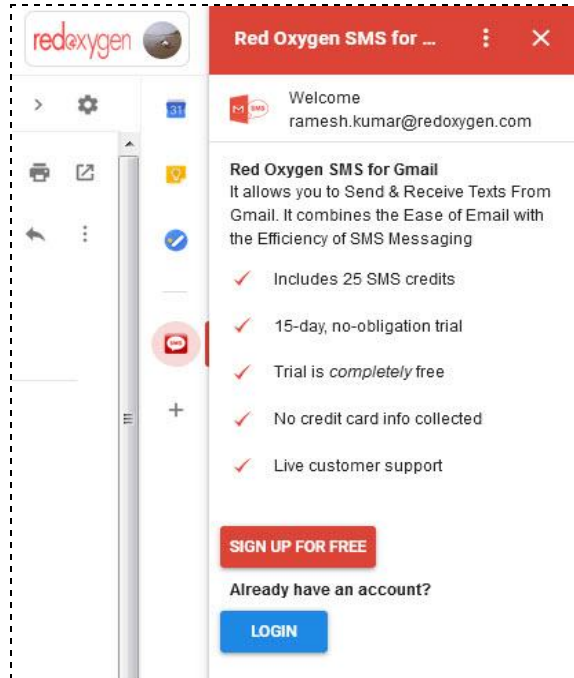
redoxygen

Red Oxygen SMS for ...

31

Welcome
ramesh.kumar@redoxygen.com

Red Oxygen SMS for Gmail
It allows you to Send & Receive Texts From Gmail. It combines the Ease of Email with the Efficiency of SMS Messaging

Includes 25 SMS credits

15-day, no-obligation trial

Trial is *completely* free

No credit card info collected

Live customer support

SIGN UP FOR FREE

Already have an account?

LOGIN